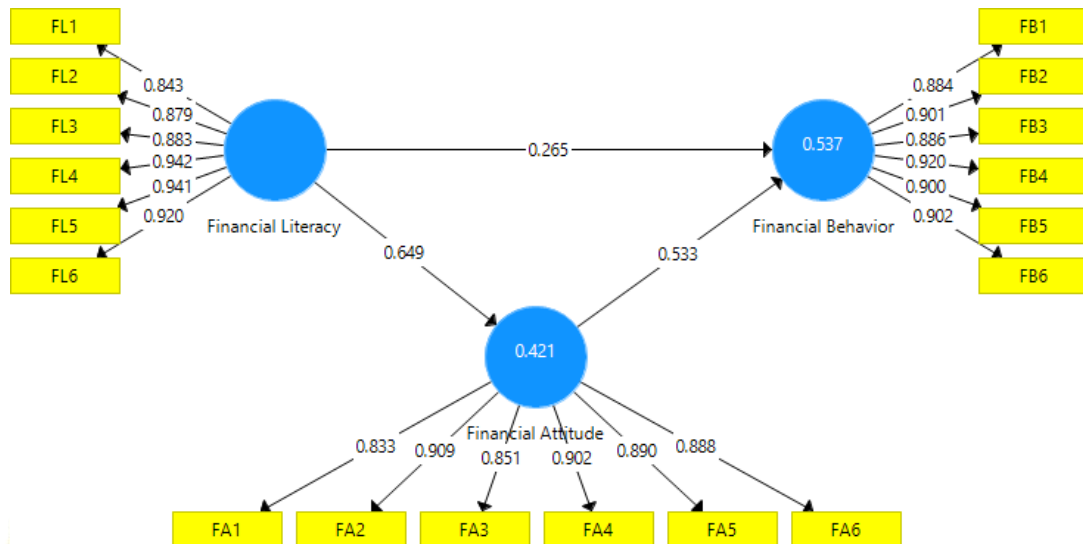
FL1
FL2
FL3
FL4
FL5
FL6
0.843
0.879
0.883
0.942
0.941
0.920
Financial Literacy
0.265
0.537
Financial Behavior
0.884
0.901
0.886
0.920
0.900
0.902
FB1
FB2
FB3
FB4
FB5
FB6
0.649
0.533
0.421
Financial Attitude
0.833
0.909
0.851
0.902
0.890
0.888
FA1
FA2
FA3
FA4
FA5
FA6